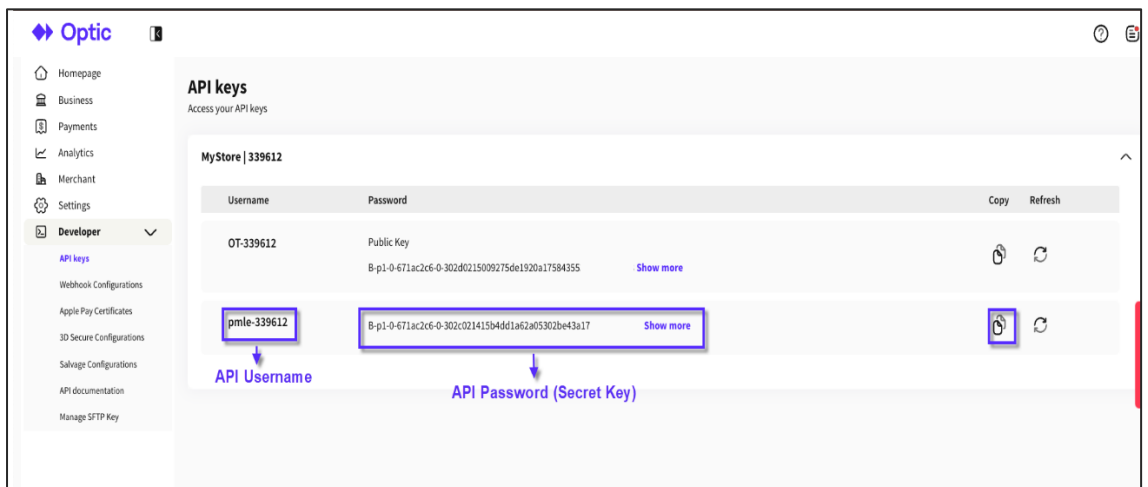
Optic

Homepage
Business
Payments
Analytics
Merchant
Settings
Developer
API keys
Webhook Configurations
Apple Pay Certificates
3D Secure Configurations
Salvage Configurations
API documentation
Manage SFTP Key

API keys
Access your API keys

MyStore | 339612

| Username | Password | Copy | Refresh |
|---|---|---|---|
| OT-339612 | Public Key B-p1-0-671ac2c6-0-302d0215009275de1920a17584355 Show more | | |
| pmle-339612 | B-p1-0-671ac2c6-0-302c021415b4dd1a62a05302be43a17 Show more | | |

API Username
API Password (Secret Key)